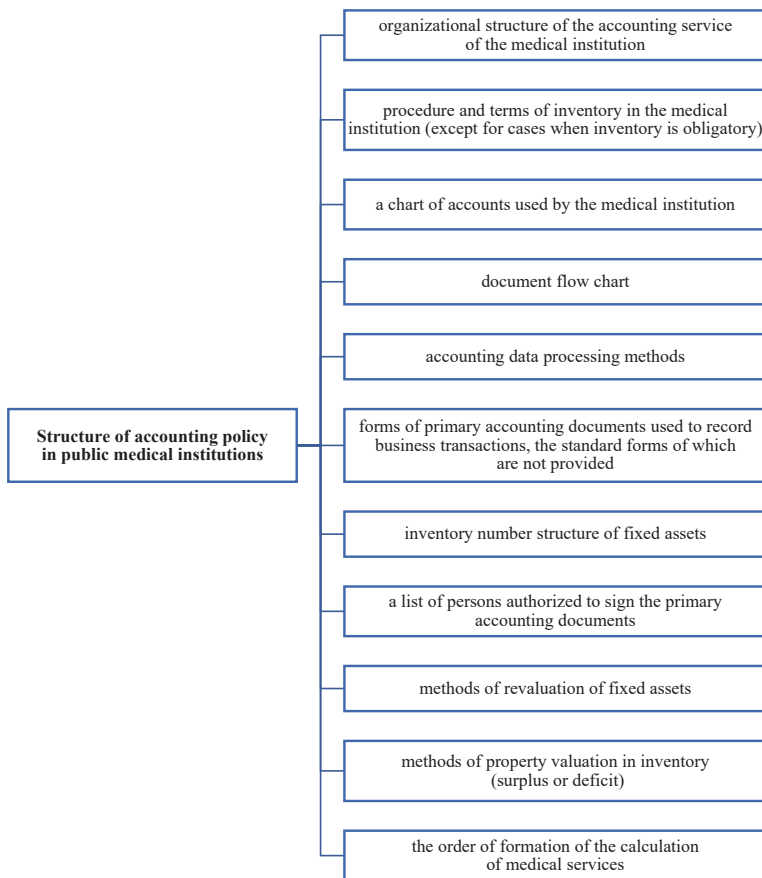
Structure of accounting policy in public medical institutions

organizational structure of the accounting service of the medical institution

procedure and terms of inventory in the medical institution (except for cases when inventory is obligatory)

a chart of accounts used by the medical institution

document flow chart

accounting data processing methods

forms of primary accounting documents used to record business transactions, the standard forms of which are not provided

inventory number structure of fixed assets

a list of persons authorized to sign the primary accounting documents

methods of revaluation of fixed assets

methods of property valuation in inventory (surplus or deficit)

the order of formation of the calculation of medical services